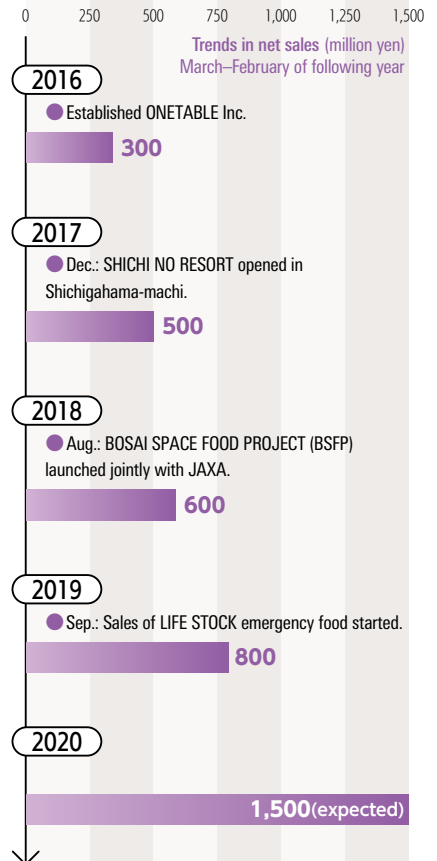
0 250 500 750 1,000 1,250 1,500

Trends in net sales (million yen)
March–February of following year

2016

Established ONETABLE Inc.

300

2017

Dec.: SHICHI NO RESORT opened in Shichigahama-machi.

500

2018

Aug.: BOSAI SPACE FOOD PROJECT (BSFP) launched jointly with JAXA.

600

2019

Sep.: Sales of LIFE STOCK emergency food started.

800

2020

1,500(expected)